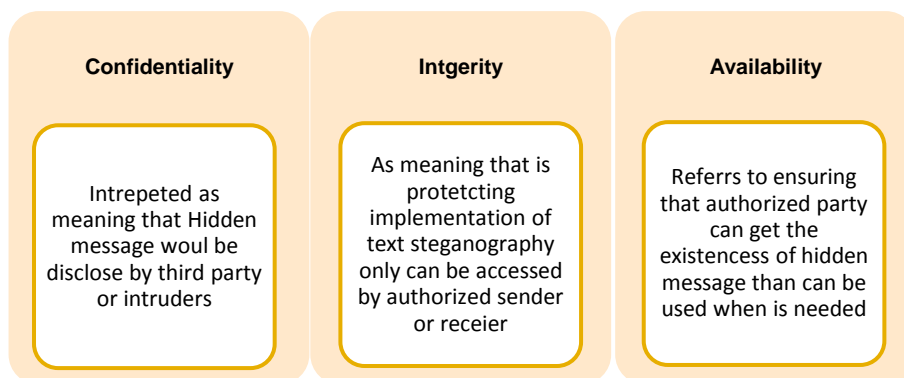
Confidentiality

Intrepeted as meaning that Hidden message woul be disclose by third party or intruders

Intgerity

As meaning that is protetcting implementation of text steganography only can be accessed by authorized sender or receier

Availability

Referrs to ensuring that authorized party can get the existencess of hidden message than can be used when is needed